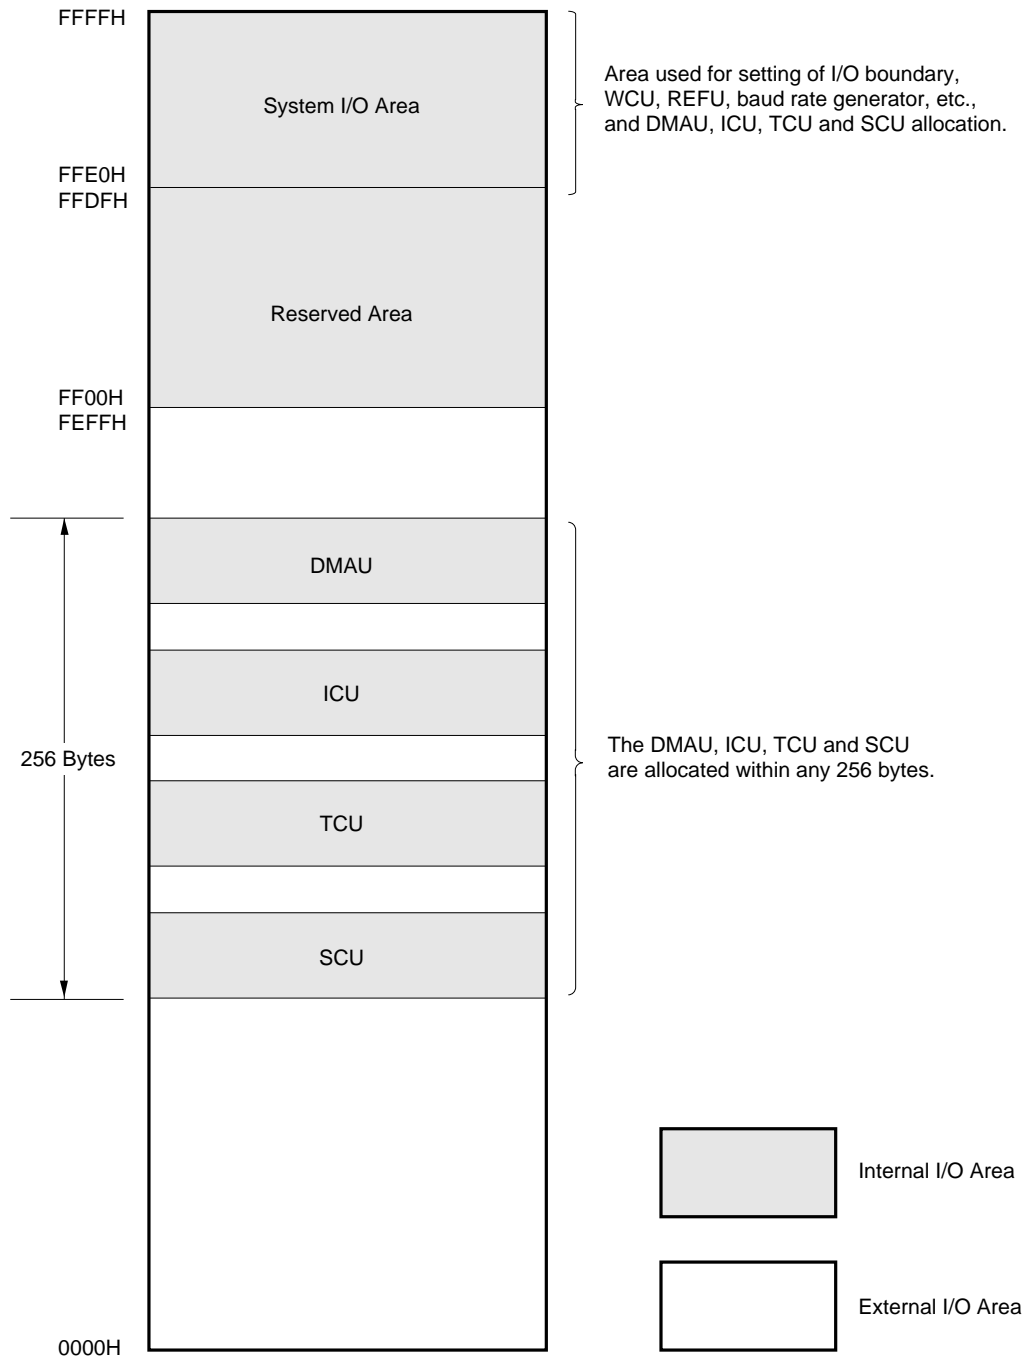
FFFFH

System I/O Area

Area used for setting of I/O boundary, WCU, REFU, baud rate generator, etc., and DMAU, ICU, TCU and SCU allocation.

FFE0H
FFDFH

Reserved Area

FF00H
FEFFH

DMAU

ICU

256 Bytes

The DMAU, ICU, TCU and SCU are allocated within any 256 bytes.

TCU

SCU

Internal I/O Area

External I/O Area

0000H